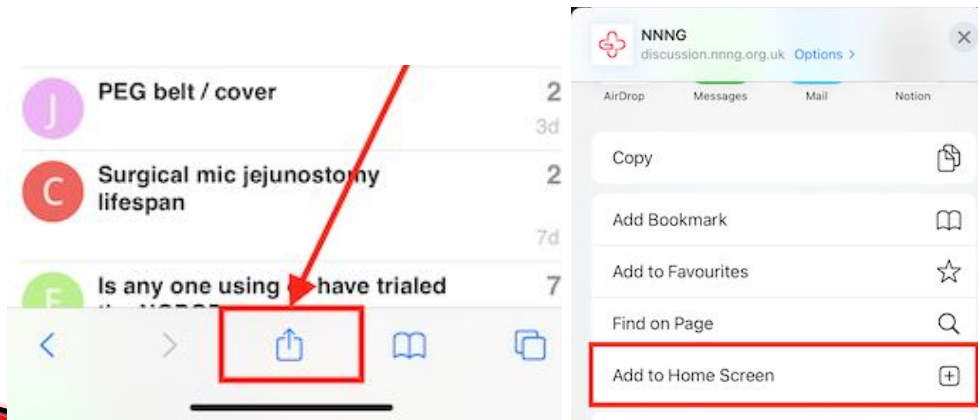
J PEG belt / cover 2 3d

C Surgical mic jejunostomy lifespan 2 7d

E Is any one using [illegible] have trialed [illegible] 7

NNNG
discussion.nnng.org.uk Options >

AirDrop Messages Mail Notion

Copy

Add Bookmark

Add to Favourites

Find on Page

Add to Home Screen